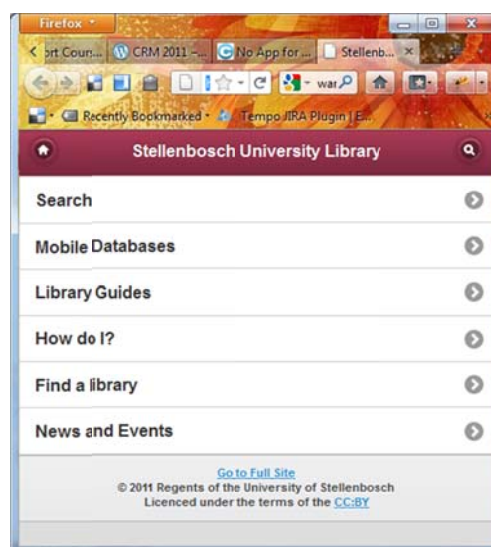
Firefox

ort Coun... | CRM 2011 -... | No App for ... | Stellenb... ×

war

Recently Bookmarked · Tempo JIRA Plugin | E...

Stellenbosch University Library

Search

Mobile Databases

Library Guides

How do I?

Find a library

News and Events

Go to Full Site
© 2011 Regents of the University of Stellenbosch
Licenced under the terms of the CC:BY